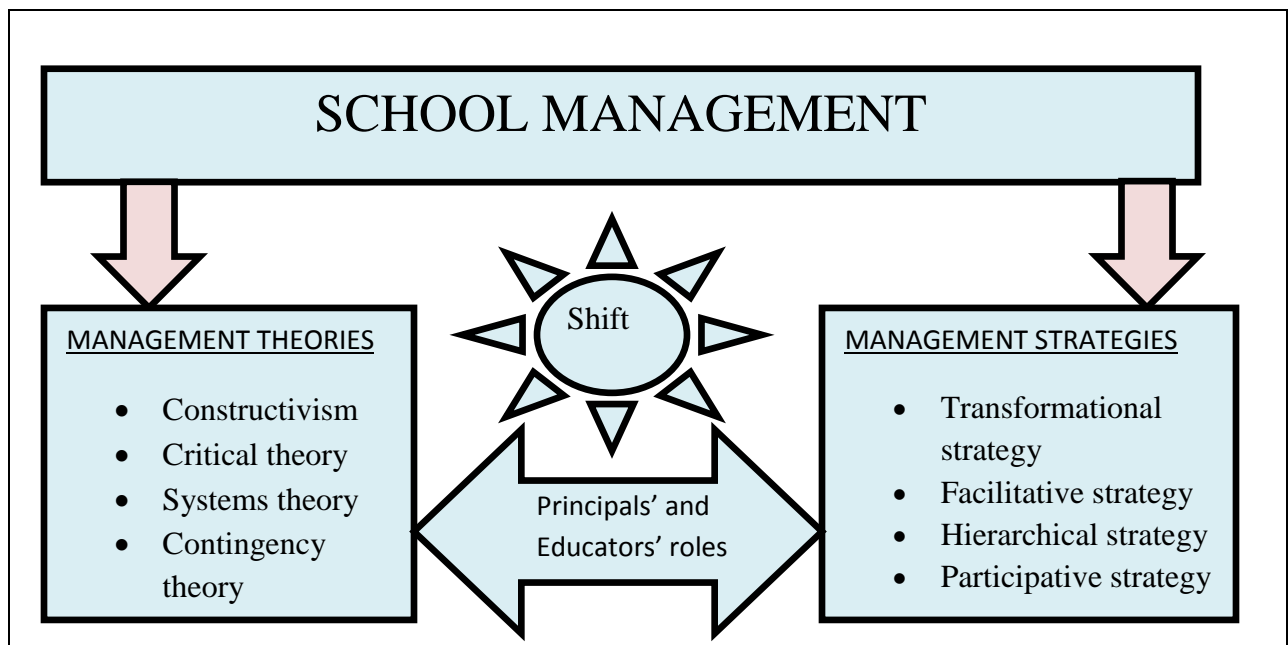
SCHOOL MANAGEMENT

MANAGEMENT THEORIES

- Constructivism
- Critical theory
- Systems theory
- Contingency theory

Shift

Principals' and Educators' roles

MANAGEMENT STRATEGIES

- Transformational strategy
- Facilitative strategy
- Hierarchical strategy
- Participative strategy